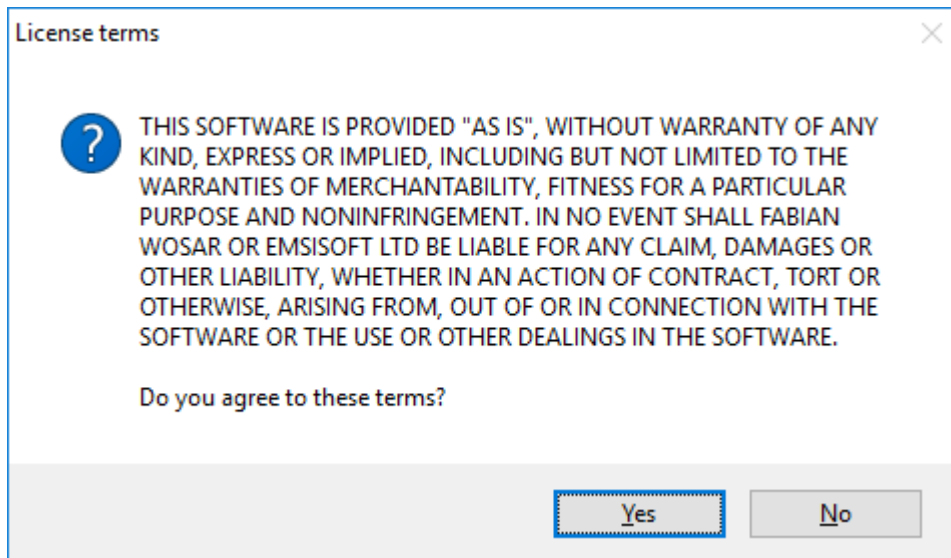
License terms

?

THIS SOFTWARE IS PROVIDED "AS IS", WITHOUT WARRANTY OF ANY KIND, EXPRESS OR IMPLIED, INCLUDING BUT NOT LIMITED TO THE WARRANTIES OF MERCHANTABILITY, FITNESS FOR A PARTICULAR PURPOSE AND NONINFRINGEMENT. IN NO EVENT SHALL FABIAN WOSAR OR EMSISOFT LTD BE LIABLE FOR ANY CLAIM, DAMAGES OR OTHER LIABILITY, WHETHER IN AN ACTION OF CONTRACT, TORT OR OTHERWISE, ARISING FROM, OUT OF OR IN CONNECTION WITH THE SOFTWARE OR THE USE OR OTHER DEALINGS IN THE SOFTWARE.

Do you agree to these terms?

Yes

No